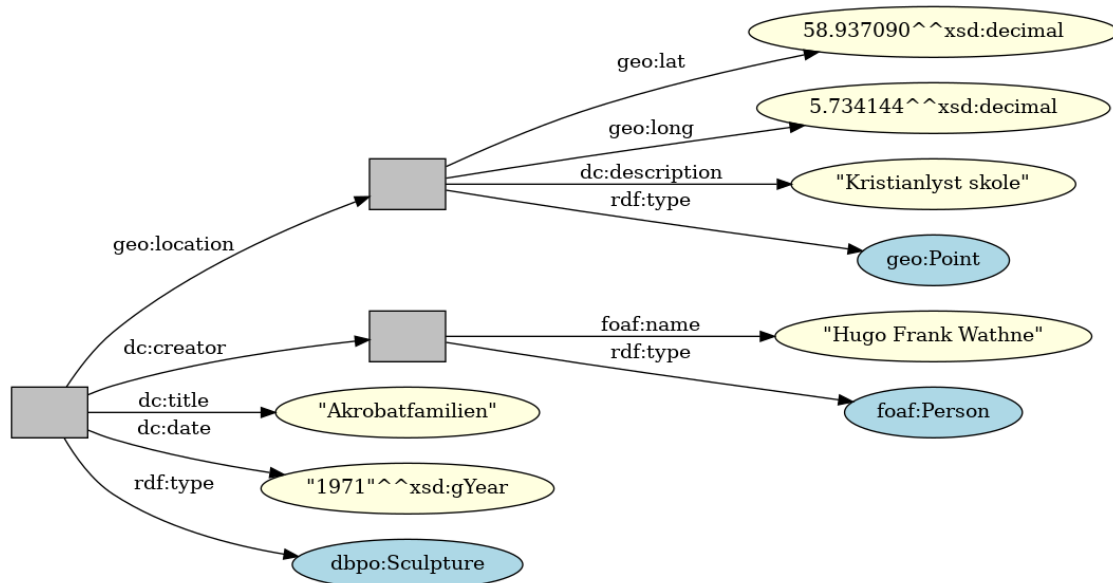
58.937090^^xsd:decimal

geo:lat

5.734144^^xsd:decimal

geo:long

dc:description

"Kristianlyst skole"

rdf:type

geo:Point

geo:location

foaf:name

"Hugo Frank Wathne"

rdf:type

dc:creator

foaf:Person

dc:title

"Akrobatfamilien"

dc:date

rdf:type

"1971"^^xsd:gYear

dbpo:Sculpture